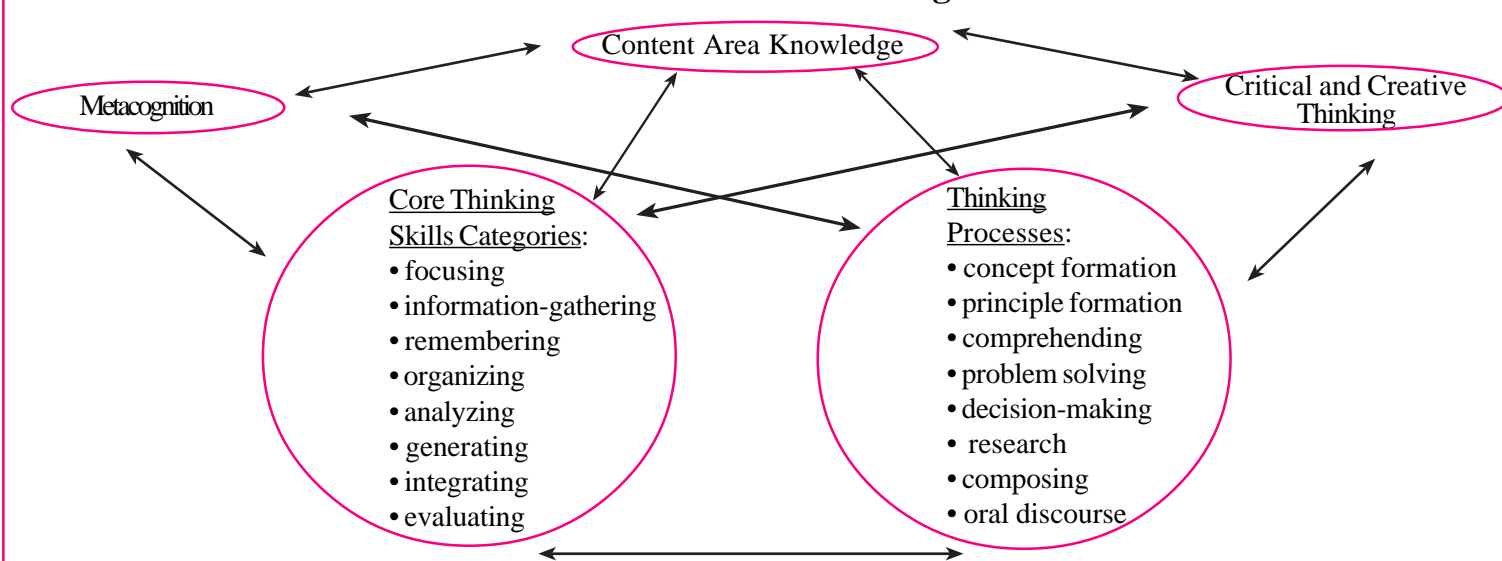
Content Area Knowledge

Metacognition

Critical and Creative Thinking

Core Thinking Skills Categories:
• focusing
• information-gathering
• remembering
• organizing
• analyzing
• generating
• integrating
• evaluating

Thinking Processes:
• concept formation
• principle formation
• comprehending
• problem solving
• decision-making
• research
• composing
• oral discourse